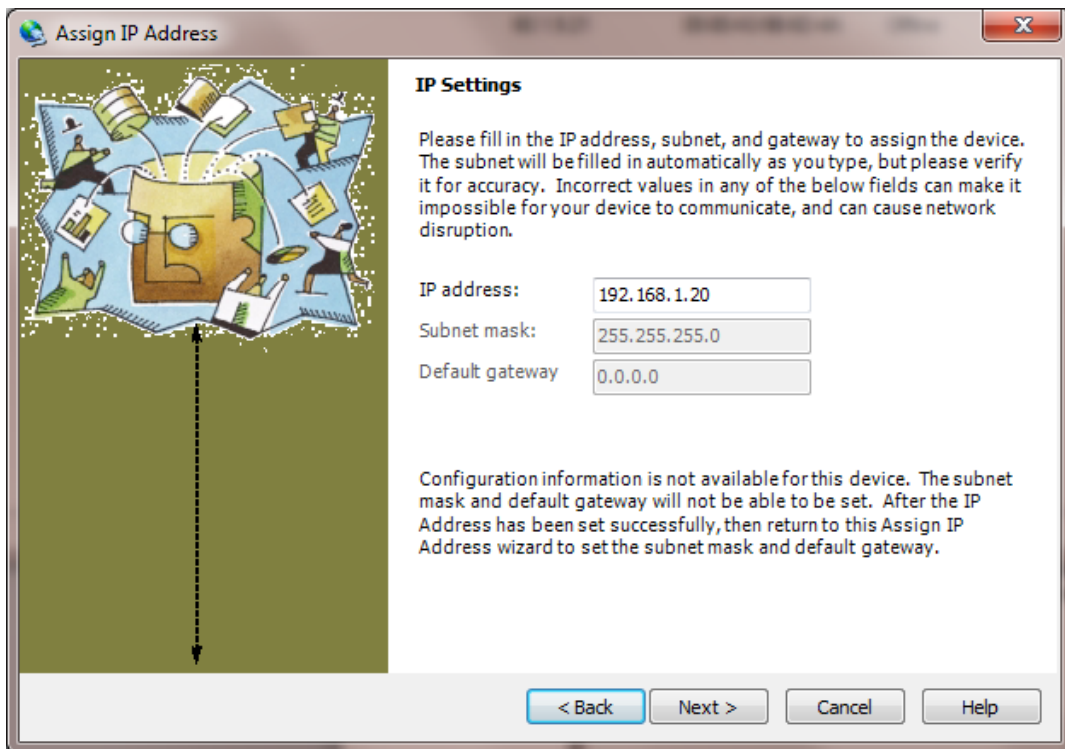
Assign IP Address

IP Settings

Please fill in the IP address, subnet, and gateway to assign the device. The subnet will be filled in automatically as you type, but please verify it for accuracy. Incorrect values in any of the below fields can make it impossible for your device to communicate, and can cause network disruption.

IP address: 192.168.1.20
Subnet mask: 255.255.255.0
Default gateway 0.0.0.0

Configuration information is not available for this device. The subnet mask and default gateway will not be able to be set. After the IP Address has been set successfully, then return to this Assign IP Address wizard to set the subnet mask and default gateway.

< Back
Next >
Cancel
Help